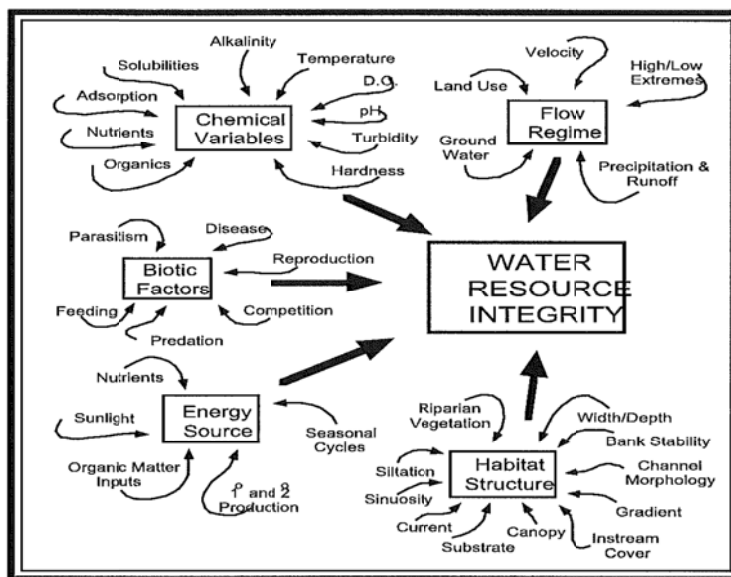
Alkalinity
Solubilities
Temperature
D.O.
Adsorption
pH
Chemical Variables
Nutrients
Turbidity
Organics
Hardness

Velocity
High/Low Extremes
Land Use
Flow Regime
Ground Water
Precipitation & Runoff

Parasitism
Disease
Biotic Factors
Reproduction
Feeding
Competition
Predation

WATER RESOURCE INTEGRITY

Nutrients
Sunlight
Energy Source
Seasonal Cycles
Organic Matter Inputs
$1^{o}$ and $2^{o}$ Production

Riparian Vegetation
Width/Depth
Bank Stability
Siltation
Habitat Structure
Channel Morphology
Sinuosity
Gradient
Current
Canopy
Substrate
Instream Cover